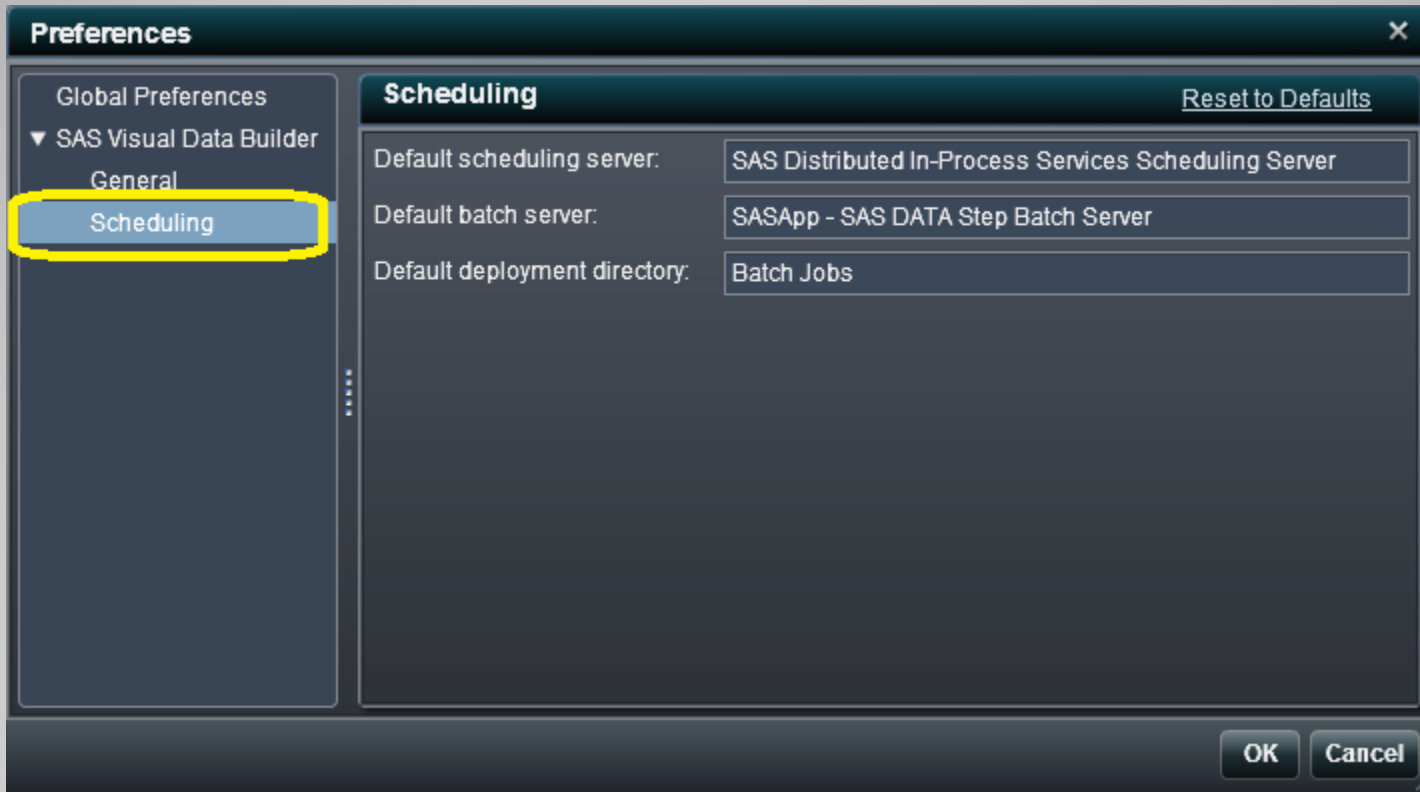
Preferences

Global Preferences
▼ SAS Visual Data Builder
General
Scheduling

Scheduling
Reset to Defaults

Default scheduling server: SAS Distributed In-Process Services Scheduling Server
Default batch server: SASApp - SAS DATA Step Batch Server
Default deployment directory: Batch Jobs

OK
Cancel